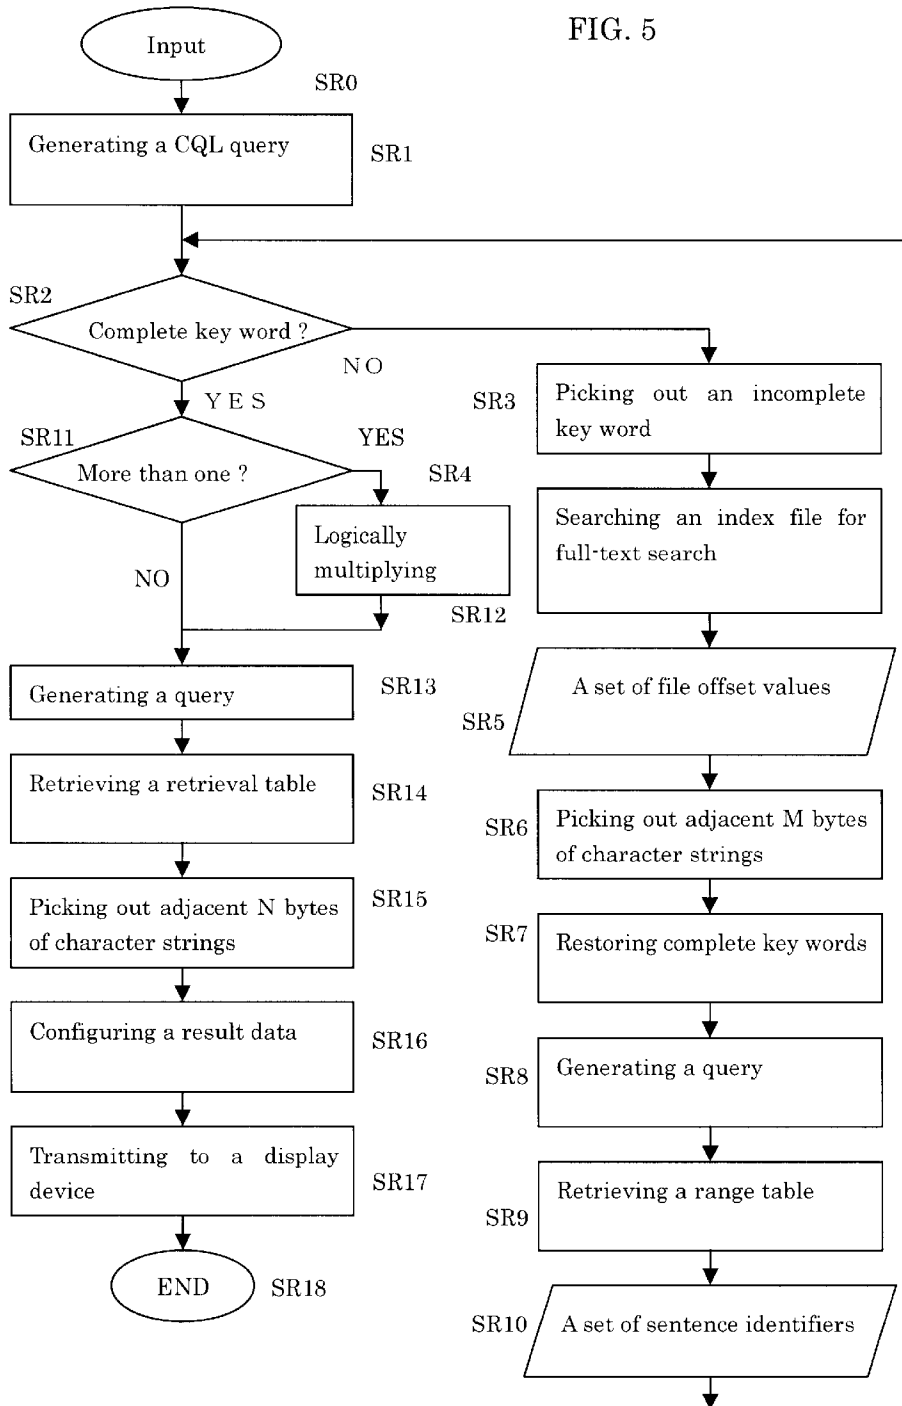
FIG. 5

Input

SR0

Generating a CQL query

SR1

SR2

Complete key word ?

NO

YES

SR3

Picking out an incomplete key word

SR11

YES

More than one ?

SR4

Logically multiplying

NO

SR12

Searching an index file for full-text search

A set of file offset values

SR5

Generating a query

SR13

Retrieving a retrieval table

SR14

SR6

Picking out adjacent M bytes of character strings

Picking out adjacent N bytes of character strings

SR15

SR7

Restoring complete key words

Configuring a result data

SR16

SR8

Generating a query

Transmitting to a display device

SR17

Retrieving a range table

SR9

END

SR18

SR10

A set of sentence identifiers